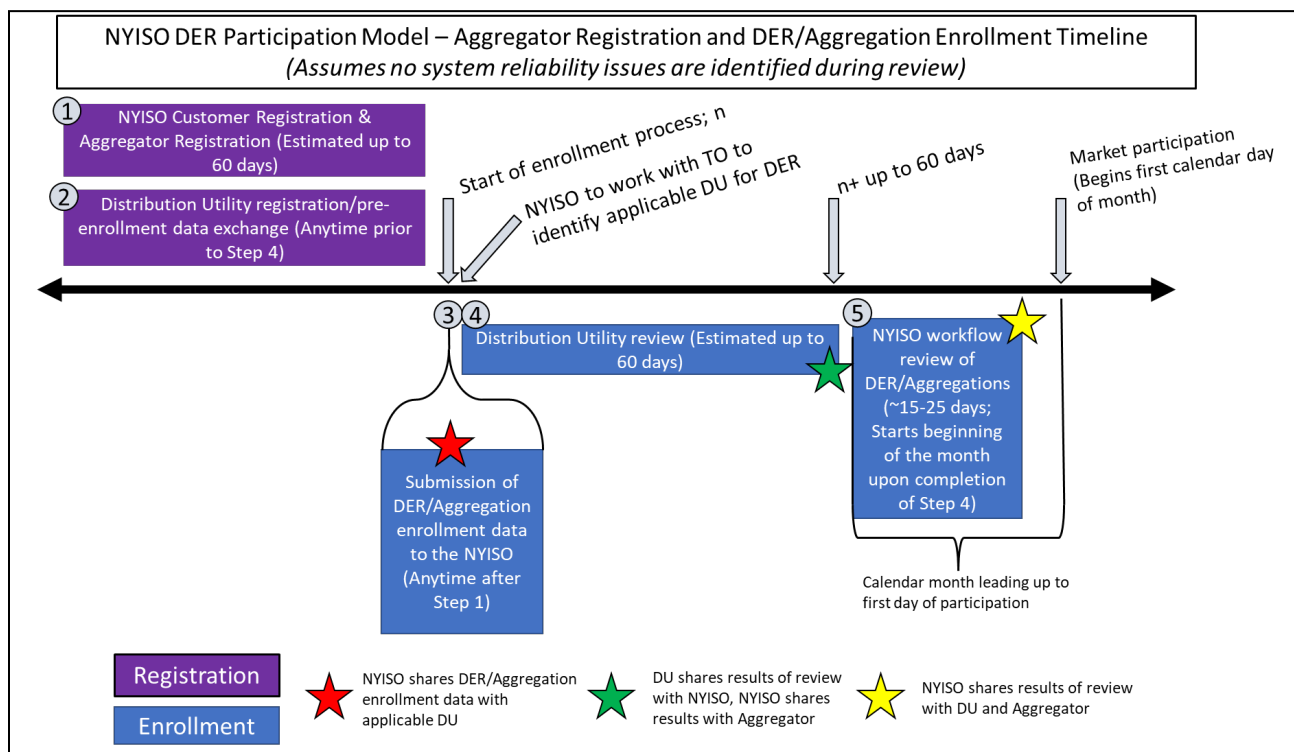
NYISO DER Participation Model – Aggregator Registration and DER/Aggregation Enrollment Timeline
(Assumes no system reliability issues are identified during review)

1 NYISO Customer Registration & Aggregator Registration (Estimated up to 60 days)

2 Distribution Utility registration/pre-enrollment data exchange (Anytime prior to Step 4)

Start of enrollment process; n

NYISO to work with TO to identify applicable DU for DER

n+ up to 60 days

Market participation (Begins first calendar day of month)

3

4 Distribution Utility review (Estimated up to 60 days)

5 NYISO workflow review of DER/Aggregations (~15-25 days; Starts beginning of the month upon completion of Step 4)

Submission of DER/Aggregation enrollment data to the NYISO (Anytime after Step 1)

Calendar month leading up to first day of participation

Registration

Enrollment

NYISO shares DER/Aggregation enrollment data with applicable DU

DU shares results of review with NYISO, NYISO shares results with Aggregator

NYISO shares results of review with DU and Aggregator